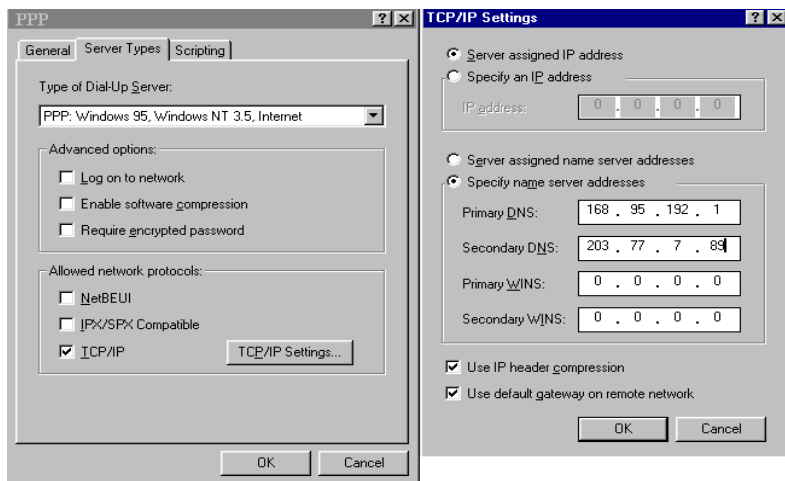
PPP
?
X
General
Server Types
Scripting
Type of Dial-Up Server:
PPP: Windows 95, Windows NT 3.5, Internet
Advanced options:
Log on to network
Enable software compression
Require encrypted password
Allowed network protocols:
NetBEUI
IPX/SPX Compatible
TCP/IP
TCP/IP Settings...
OK
Cancel

TCP/IP Settings
?
X
Server assigned IP address
Specify an IP address
IP address: 0 . 0 . 0 . 0
Server assigned name server addresses
Specify name server addresses
Primary DNS: 168 . 95 . 192 . 1
Secondary DNS: 203 . 77 . 7 . 89
Primary WINS: 0 . 0 . 0 . 0
Secondary WINS: 0 . 0 . 0 . 0
Use IP header compression
Use default gateway on remote network
OK
Cancel